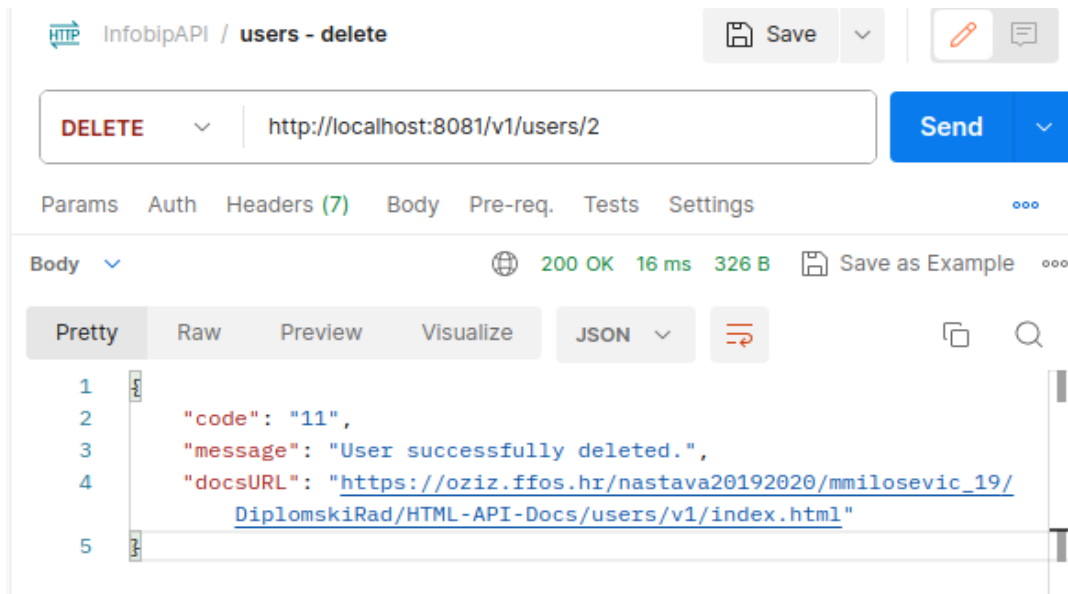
HTTP InfobipAPI / users - delete

Save

DELETE http://localhost:8081/v1/users/2

Send

Params Auth Headers (7) Body Pre-req. Tests Settings

Body 200 OK 16 ms 326 B Save as Example

Pretty Raw Preview Visualize JSON

1 {
2 "code": "11",
3 "message": "User successfully deleted.",
4 "docsURL": "https://oziz.ffos.hr/nastava20192020/mmilosevic_19/DiplomskiRad/HTML-API-Docs/users/v1/index.html"
5 }